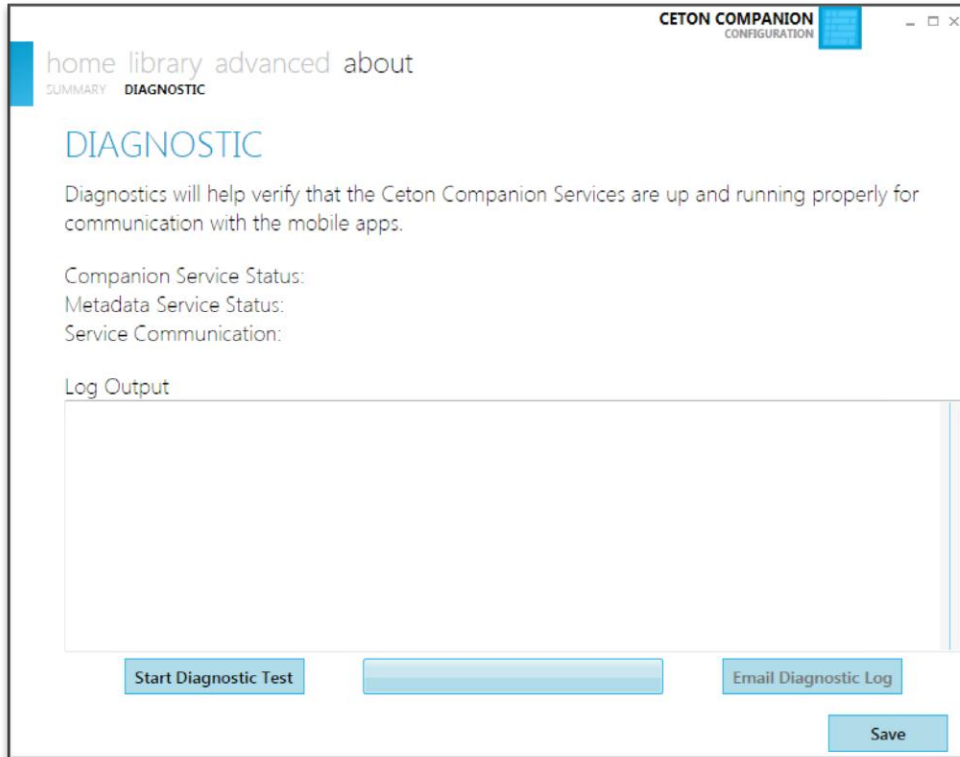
CETON COMPANION
CONFIGURATION

home library advanced about
SUMMARY DIAGNOSTIC

DIAGNOSTIC

Diagnostics will help verify that the Ceton Companion Services are up and running properly for communication with the mobile apps.

Companion Service Status:
Metadata Service Status:
Service Communication:

Log Output

Start Diagnostic Test

Email Diagnostic Log

Save